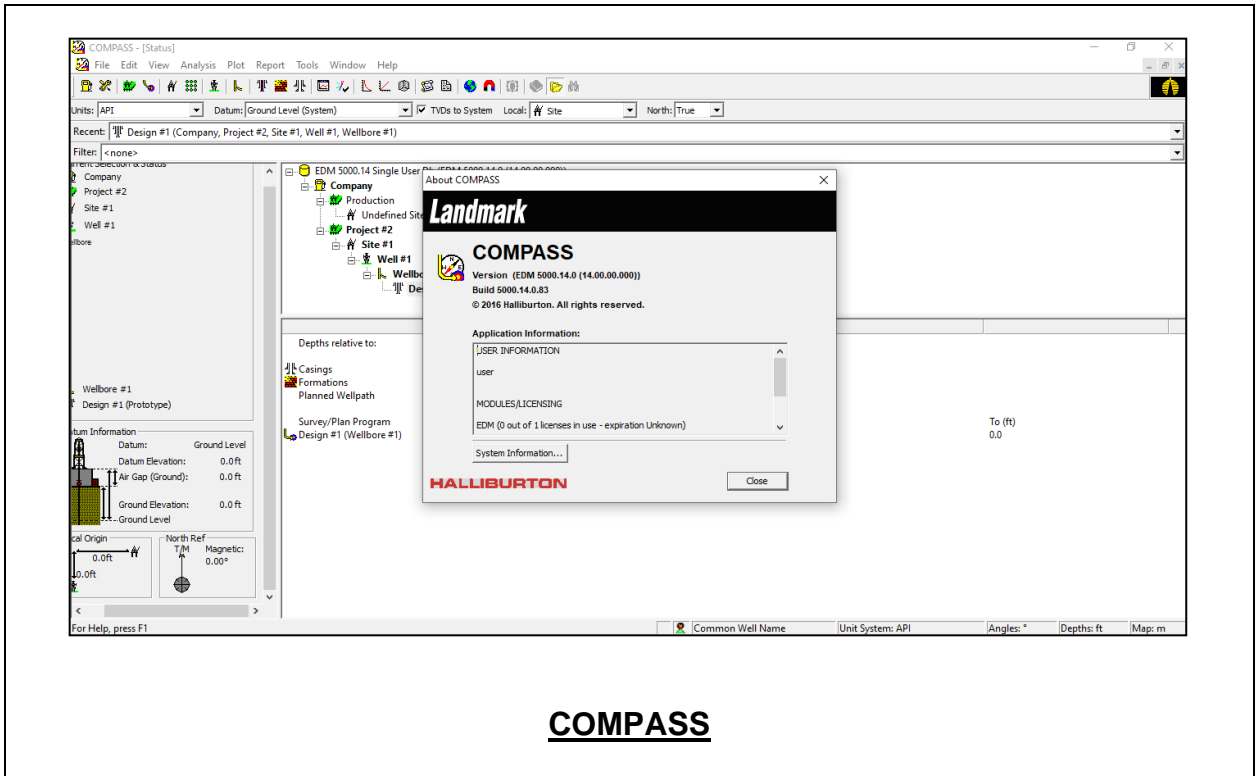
COMPASS - [Status]

File Edit View Analysis Plot Report Tools Window Help

Units: API Datum: Ground Level (System) TVDs to System Local: Site North: True

Recent: Design #1 (Company, Project #2, Site #1, Well #1, Wellbore #1)

Filter: <none>

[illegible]rrent Selection & Status
Company
Project #2
Site #1
Well #1
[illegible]llbore

Wellbore #1
Design #1 (Prototype)

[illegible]tum Information
Datum: Ground Level
Datum Elevation: 0.0 ft
Air Gap (Ground): 0.0 ft
Ground Elevation: 0.0 ft
Ground Level

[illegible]cal Origin
0.0ft
0.0ft

North Ref
T/M
Magnetic:
0.00°

EDM 5000.14 Single User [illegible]
Company
Production
Undefined Site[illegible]
Project #2
Site #1
Well #1
Wellbo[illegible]
Des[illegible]

Depths relative to:

Casings
Formations
Planned Wellpath

Survey/Plan Program
Design #1 (Wellbore #1)

To (ft)
0.0

About COMPASS

Landmark

COMPASS
Version (EDM 5000.14.0 (14.00.00.000))
Build 5000.14.0.83
© 2016 Halliburton. All rights reserved.

Application Information:
USER INFORMATION
user
MODULES/LICENSING
EDM (0 out of 1 licenses in use - expiration Unknown)

System Information...

HALLIBURTON

Close

For Help, press F1 | Common Well Name | Unit System: API | Angles: ° | Depths: ft | Map: m

COMPASS